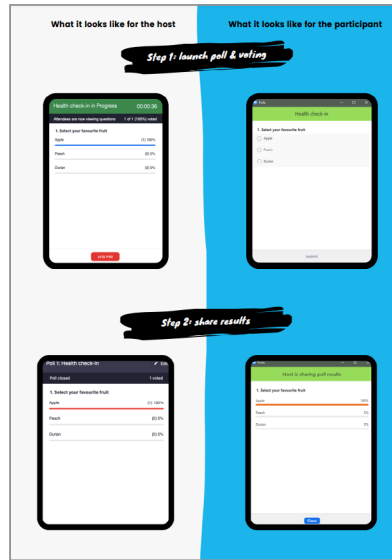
What it looks like for the host

What it looks like for the participant

Step 1: launch poll & voting

Health check-in in Progress 00:00:36

Attendees are now viewing questions 1 of 1 (100%) voted

1. Select your favourite fruit

Apple (1) 100%

Peach (0) 0%

Durian (0) 0%

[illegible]

Polls

Health check-in

1. Select your favourite fruit

Apple

Peach

Durian

Submit

Step 2: share results

Poll 1: Health check-in

Poll closed 1 voted

1. Select your favourite fruit

Apple (1) 100%

Peach (0) 0%

Durian (0) 0%

Polls

Host is sharing poll results

1. Select your favourite fruit

Apple 100%

Peach 0%

Durian 0%

Close